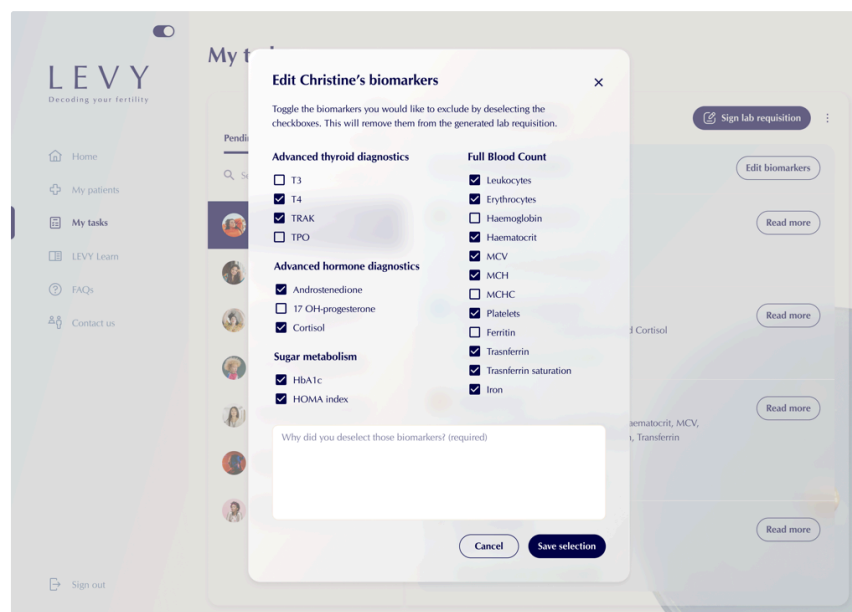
LEVY
Decoding your fertility

Home
My patients
My tasks
LEVY Learn
FAQs
Contact us

Sign out

My t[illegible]

Pendi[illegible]

Q Se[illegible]

Sign lab requisition

Edit biomarkers

Read more

Read more

d Cortisol

Read more

aematocrit, MCV,
n, Transferrin

Read more

Edit Christine's biomarkers

×

Toggle the biomarkers you would like to exclude by deselecting the checkboxes. This will remove them from the generated lab requisition.

Advanced thyroid diagnostics
T3
T4
TRAK
TPO

Advanced hormone diagnostics
Androstenedione
17 OH-progesterone
Cortisol

Sugar metabolism
HbA1c
HOMA index

Full Blood Count
Leukocytes
Erythrocytes
Haemoglobin
Haematocrit
MCV
MCH
MCHC
Platelets
Ferritin
Trasnferrin
Trasnferrin saturation
Iron

Why did you deselect those biomarkers? (required)

Cancel
Save selection